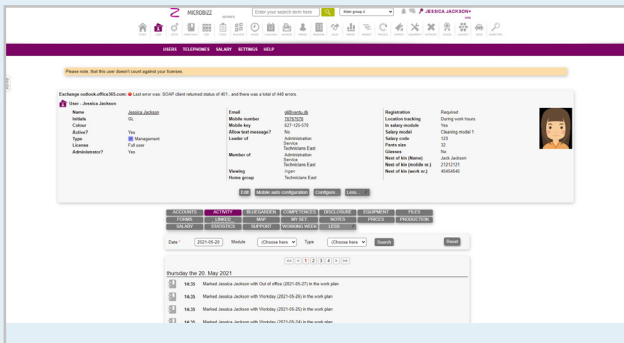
MICROBIZZ

Enter your search term here

Main group 4

JESSICA JACKSON

USERS TELEPHONES SALARY SETTINGS HELP

Please note, that this user doesn't count against your licenses.

Exchange outlook.office365.com: Last error was: SOAP client returned status of 401.. and there was a total of 448 errors.

User - Jessica Jackson

| Name | Jessica Jackson |
|---|---|
| Initials | JJ |
| Colour | |
| Active? | Yes |
| Type | Management |
| License | Full user |
| Administrator? | Yes |

| Email | jj@venu.dk |
|---|---|
| Mobile number | 78787878 |
| Mobile key | 627-125-578 |
| Allow text message? | No |
| Leader of | Administration Service Technicians East |
| Member of | Administration Service Technicians East |
| Viewing | Ingen |
| Home group | Technicians East |

| Registration | Required |
|---|---|
| Location tracking | During work hours |
| In salary module | Yes |
| Salary model | Clearing model 1 |
| Salary code | 123 |
| Pants size | 32 |
| Glasses | No |
| Next of kin (Name) | Jack Jackson |
| Next of kin (mobile nr.) | 21212131 |
| Next of kin (work nr.) | 45454545 |

Edit Mobile auto configuration Configure... Less...

ACCOUNTS ACTIVITY BLUEGARDEN COMPETENCES DISCLOSURE EQUIPMENT FILES
FORMS LINKED MAP MY SET NOTES PRICES PRODUCTION
SALARY STATISTICS SUPPORT WORKING WEEK LESS

Date 2021-05-20 Module (Choose here) Type (Choose here) Search Reset

<< < 1 2 3 4 > >>

thursday the 20. May 2021

14:35 Marked Jessica Jackson with Out of office (2021-05-27) in the work plan
14:35 Marked Jessica Jackson with Workday (2021-05-26) in the work plan
14:35 Marked Jessica Jackson with Workday (2021-05-25) in the work plan
14:35 Marked Jessica Jackson with Workday (2021-05-24) in the work plan